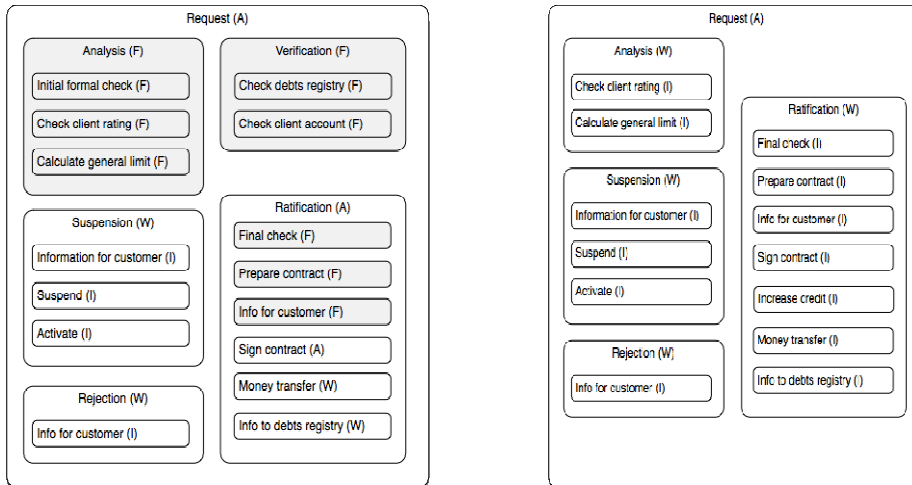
Request (A)

Analysis (F)

Initial formal check (F)

Check client rating (F)

Calculate general limit (F)

Verification (F)

Check debts registry (F)

Check client account (F)

Suspension (W)

Information for customer (I)

Suspend (I)

Activate (I)

Ratification (A)

Final check (F)

Prepare contract (F)

Info for customer (F)

Sign contract (A)

Money transfer (W)

Info to debts registry (W)

Rejection (W)

Info for customer (I)

Request (A)

Analysis (W)

Check client rating (I)

Calculate general limit (I)

Suspension (W)

Information for customer (I)

Suspend (I)

Activate (I)

Rejection (W)

Info for customer (I)

Ratification (W)

Final check (I)

Prepare contract (I)

Info for customer (I)

Sign contract (I)

Increase credit (I)

Money transfer (I)

Info to debts registry (I)